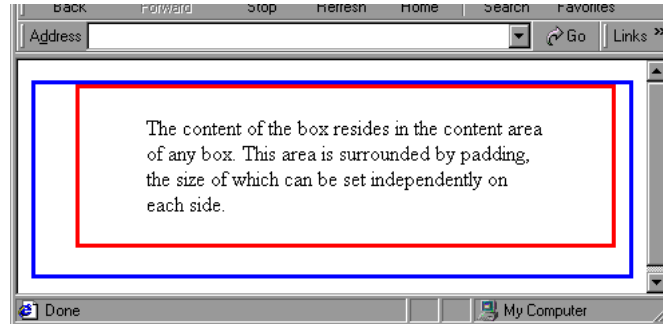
Back Forward Stop Refresh Home Search Favorites

Address Go Links »

The content of the box resides in the content area of any box. This area is surrounded by padding, the size of which can be set independently on each side.

Done My Computer